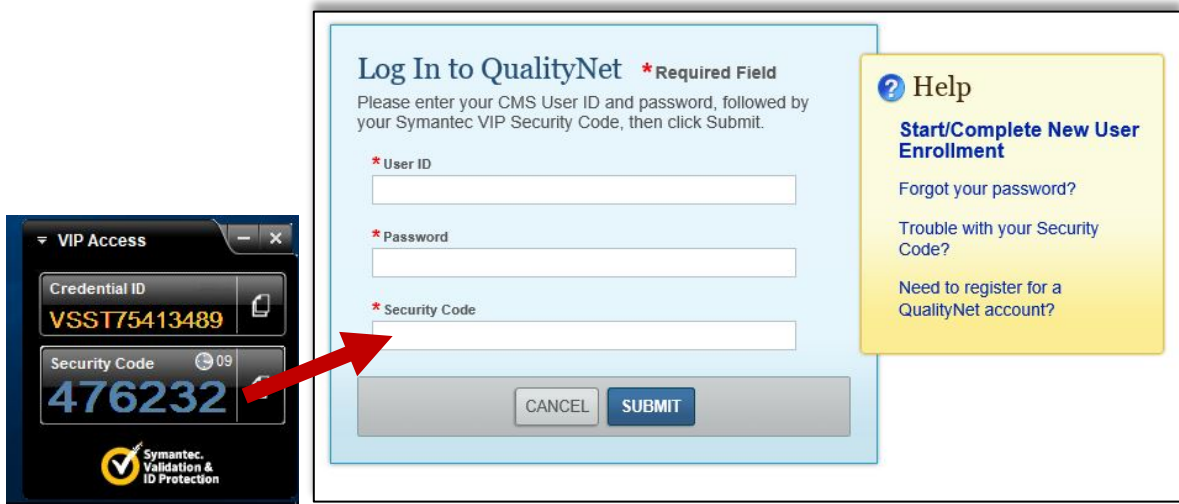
VIP Access

Credential ID
VSST75413489

Security Code 09
476232

Symantec. Validation & ID Protection

Log In to QualityNet *Required Field

Please enter your CMS User ID and password, followed by your Symantec VIP Security Code, then click Submit.

*User ID

*Password

*Security Code

CANCEL SUBMIT

Help

Start/Complete New User Enrollment

Forgot your password?

Trouble with your Security Code?

Need to register for a QualityNet account?